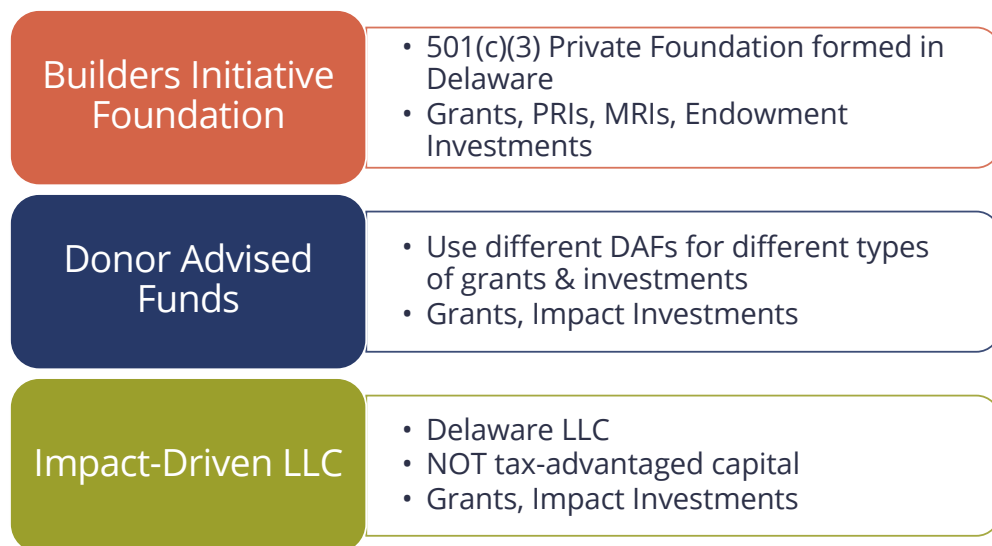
Builders Initiative Foundation

• 501(c)(3) Private Foundation formed in Delaware
• Grants, PRIs, MRIs, Endowment Investments

Donor Advised Funds

• Use different DAFs for different types of grants & investments
• Grants, Impact Investments

Impact-Driven LLC

• Delaware LLC
• NOT tax-advantaged capital
• Grants, Impact Investments